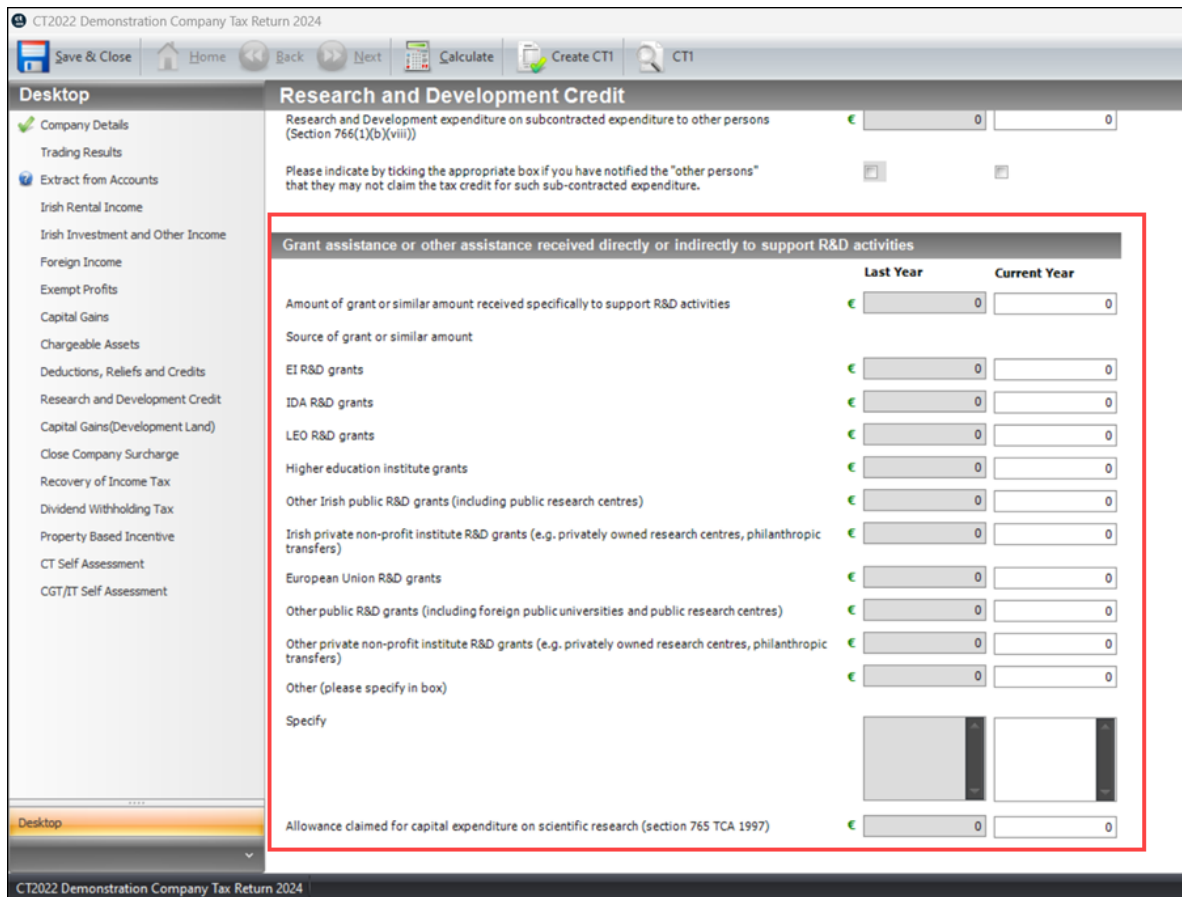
CT2022 Demonstration Company Tax Return 2024

Save & Close | Home | Back | Next | Calculate | Create CT1 | CT1

Desktop

Company Details
Trading Results
Extract from Accounts
Irish Rental Income
Irish Investment and Other Income
Foreign Income
Exempt Profits
Capital Gains
Chargeable Assets
Deductions, Reliefs and Credits
Research and Development Credit
Capital Gains(Development Land)
Close Company Surcharge
Recovery of Income Tax
Dividend Withholding Tax
Property Based Incentive
CT Self Assessment
CGT/IT Self Assessment

Desktop

Research and Development Credit

Research and Development expenditure on subcontracted expenditure to other persons (Section 766(1)(b)(viii)) € 0 0

Please indicate by ticking the appropriate box if you have notified the "other persons" that they may not claim the tax credit for such sub-contracted expenditure.

Grant assistance or other assistance received directly or indirectly to support R&D activities

| | | Last Year | Current Year |
|---|---|---|---|
| Amount of grant or similar amount received specifically to support R&D activities | € | 0 | 0 |
| Source of grant or similar amount | | | |
| EI R&D grants | € | 0 | 0 |
| IDA R&D grants | € | 0 | 0 |
| LEO R&D grants | € | 0 | 0 |
| Higher education institute grants | € | 0 | 0 |
| Other Irish public R&D grants (including public research centres) | € | 0 | 0 |
| Irish private non-profit institute R&D grants (e.g. privately owned research centres, philanthropic transfers) | € | 0 | 0 |
| European Union R&D grants | € | 0 | 0 |
| Other public R&D grants (including foreign public universities and public research centres) | € | 0 | 0 |
| Other private non-profit institute R&D grants (e.g. privately owned research centres, philanthropic transfers) | € | 0 | 0 |
| Other (please specify in box) | € | 0 | 0 |
| Specify | | | |
| Allowance claimed for capital expenditure on scientific research (section 765 TCA 1997) | € | 0 | 0 |

CT2022 Demonstration Company Tax Return 2024